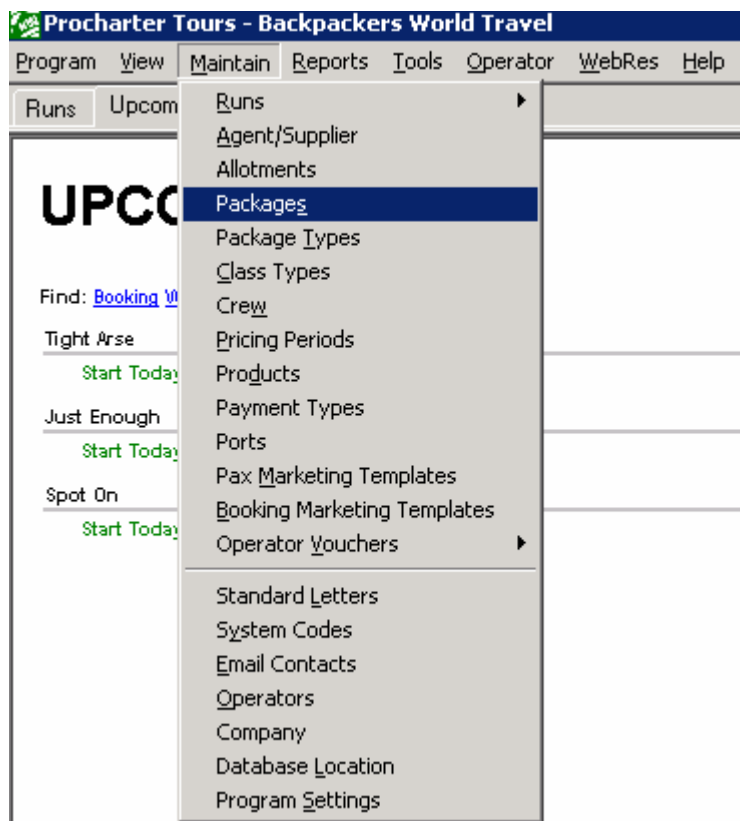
Procharter Tours - Backpackers World Travel

Program View Maintain Reports Tools Operator WebRes Help

Runs Upcom

UPCO

Find: Booking W

Tight Arse

Start Today

Just Enough

Start Today

Spot On

Start Today

Runs
Agent/Supplier
Allotments
Packages
Package Types
Class Types
Crew
Pricing Periods
Products
Payment Types
Ports
Pax Marketing Templates
Booking Marketing Templates
Operator Vouchers
Standard Letters
System Codes
Email Contacts
Operators
Company
Database Location
Program Settings